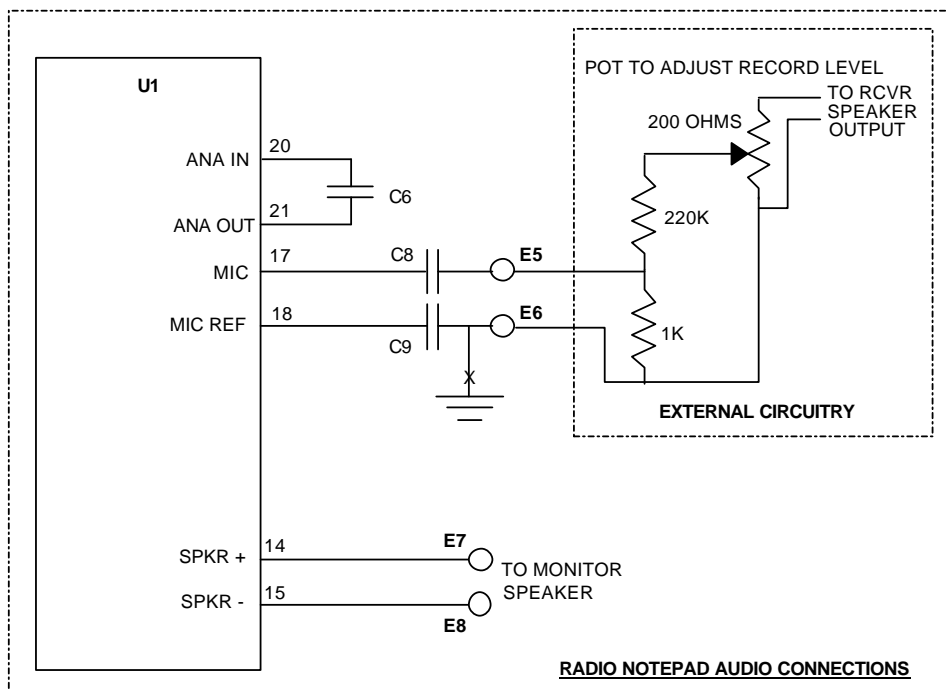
U1

ANA IN
20
ANA OUT
21
C6
MIC
17
C8
E5
MIC REF
18
C9
E6
X

POT TO ADJUST RECORD LEVEL
200 OHMS
TO RCVR SPEAKER OUTPUT
220K
1K
EXTERNAL CIRCUITRY

SPKR +
14
E7
SPKR -
15
E8
TO MONITOR SPEAKER

RADIO NOTEPAD AUDIO CONNECTIONS